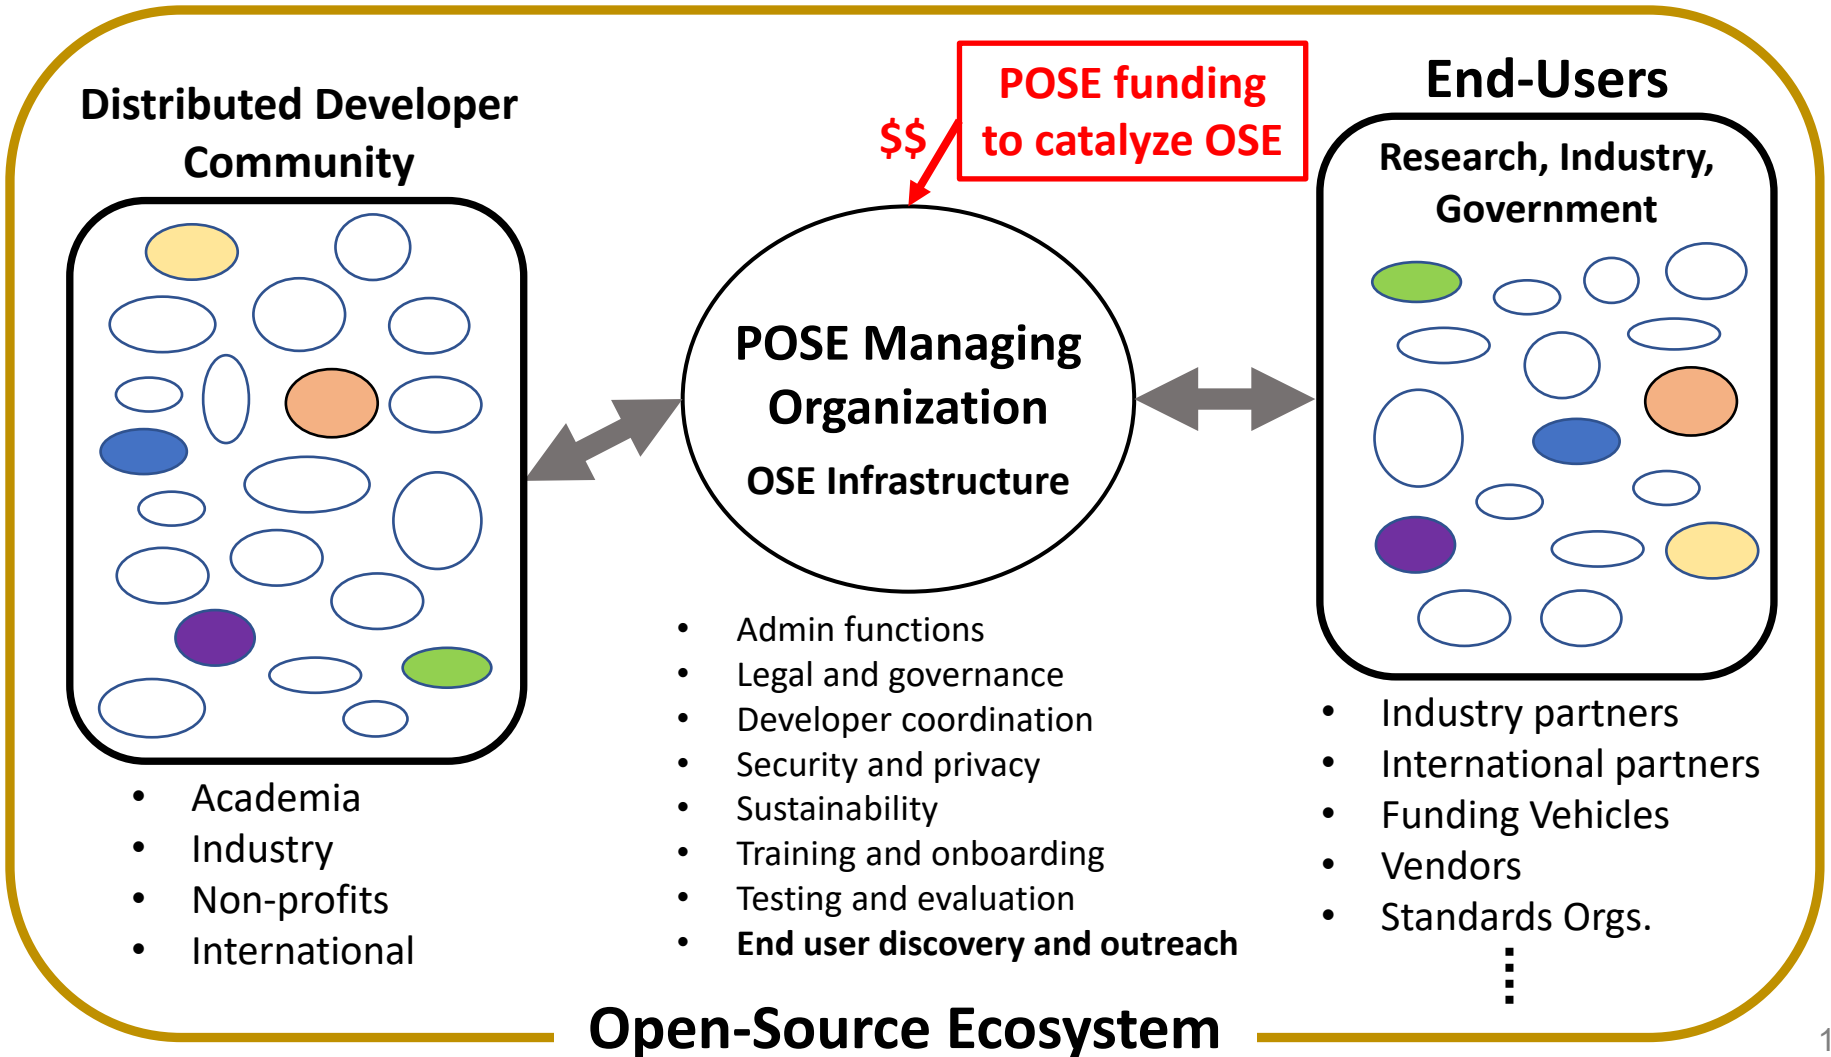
Distributed Developer Community

POSE funding to catalyze OSE

$$

End-Users

Research, Industry, Government

POSE Managing Organization

OSE Infrastructure

- Admin functions
- Legal and governance
- Developer coordination
- Security and privacy
- Sustainability
- Training and onboarding
- Testing and evaluation
- **End user discovery and outreach**

- Academia
- Industry
- Non-profits
- International

- Industry partners
- International partners
- Funding Vehicles
- Vendors
- Standards Orgs.

⋮

Open-Source Ecosystem

1